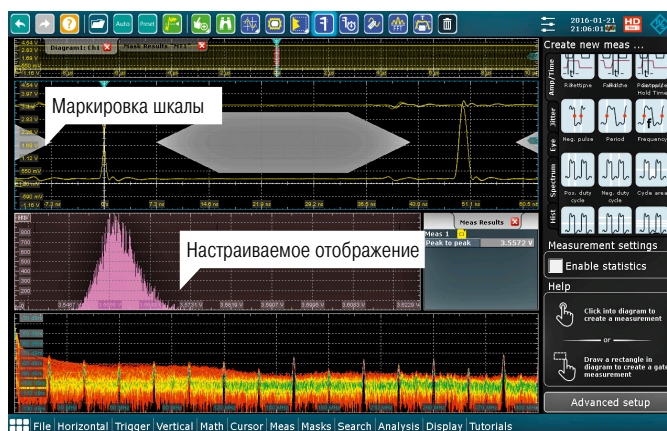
Auto Preset

2016-01-21 21:06:01 HD

Diagram1: Ch1 Mask Results "M1"

Маркировка шкалы

Настраиваемое отображение

Meas Results
Meas 1
Peak to peak 3.5572 V

Create new meas ...
Amp/Time
Jitter
Eye
Spectrum
Hist
F.Rettime
Fallktine
Pos. duty cycle
Neg. duty cycle
Cycle area
Neg. pulse
Period
Frequency

Measurement settings
Enable statistics
Help
Click into diagram to create a measurement
or
Draw a rectangle in diagram to create a gated measurement
Advanced setup

File Horizontal Trigger Vertical Math Cursor Meas Masks Search Analysis Display Tutorials